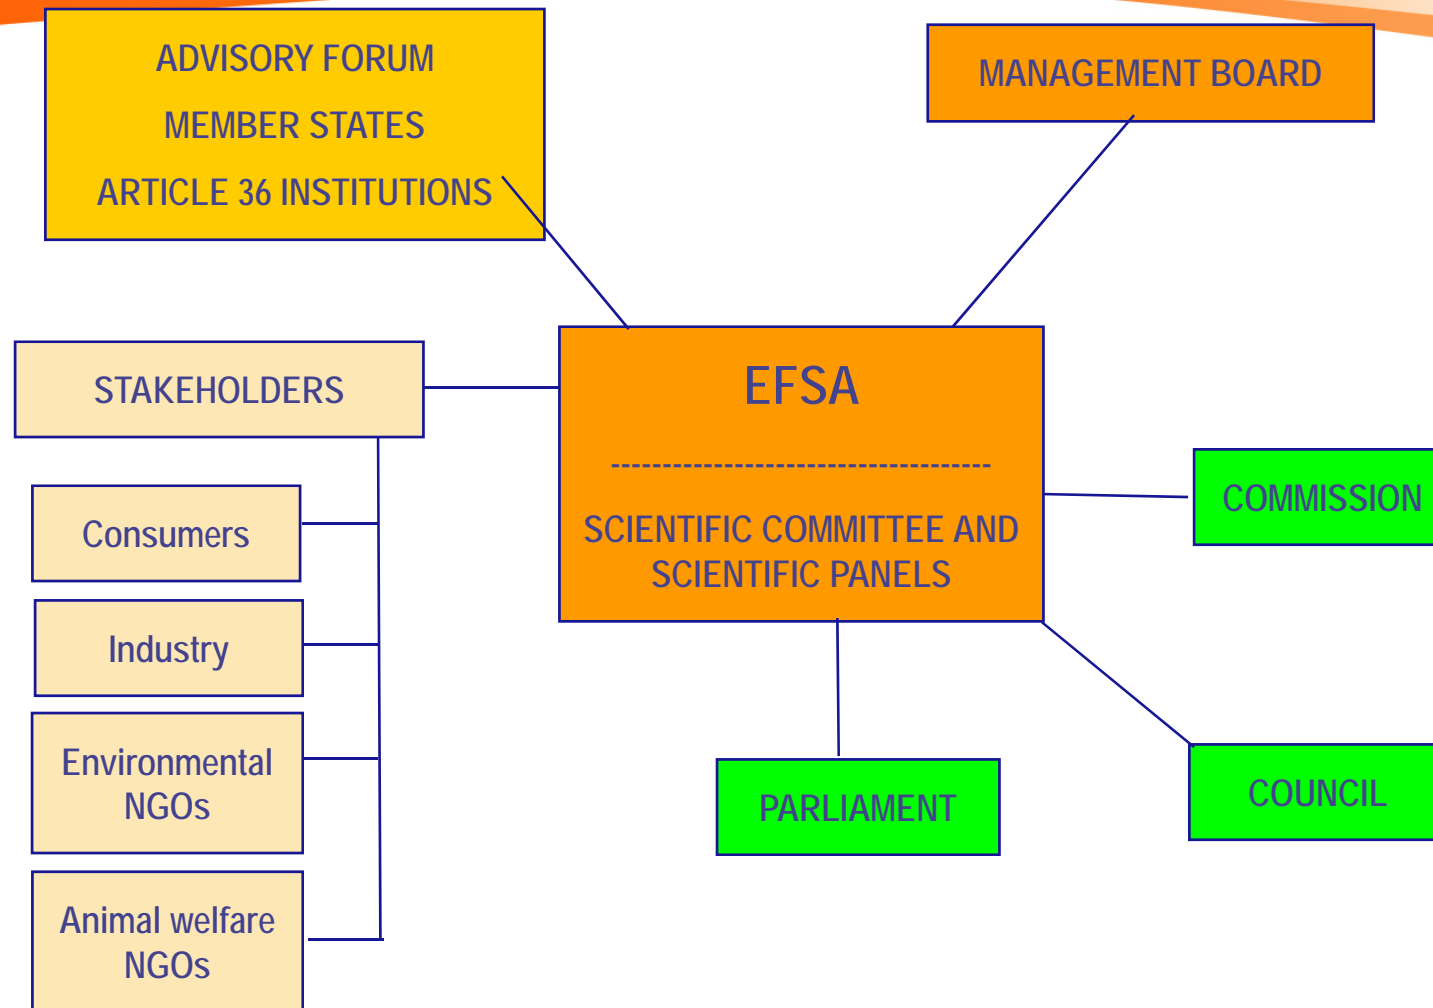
ADVISORY FORUM
MEMBER STATES
ARTICLE 36 INSTITUTIONS

MANAGEMENT BOARD

STAKEHOLDERS

EFSA

------------------------------------

SCIENTIFIC COMMITTEE AND SCIENTIFIC PANELS

COMMISSION

Consumers

Industry

Environmental NGOs

Animal welfare NGOs

PARLIAMENT

COUNCIL